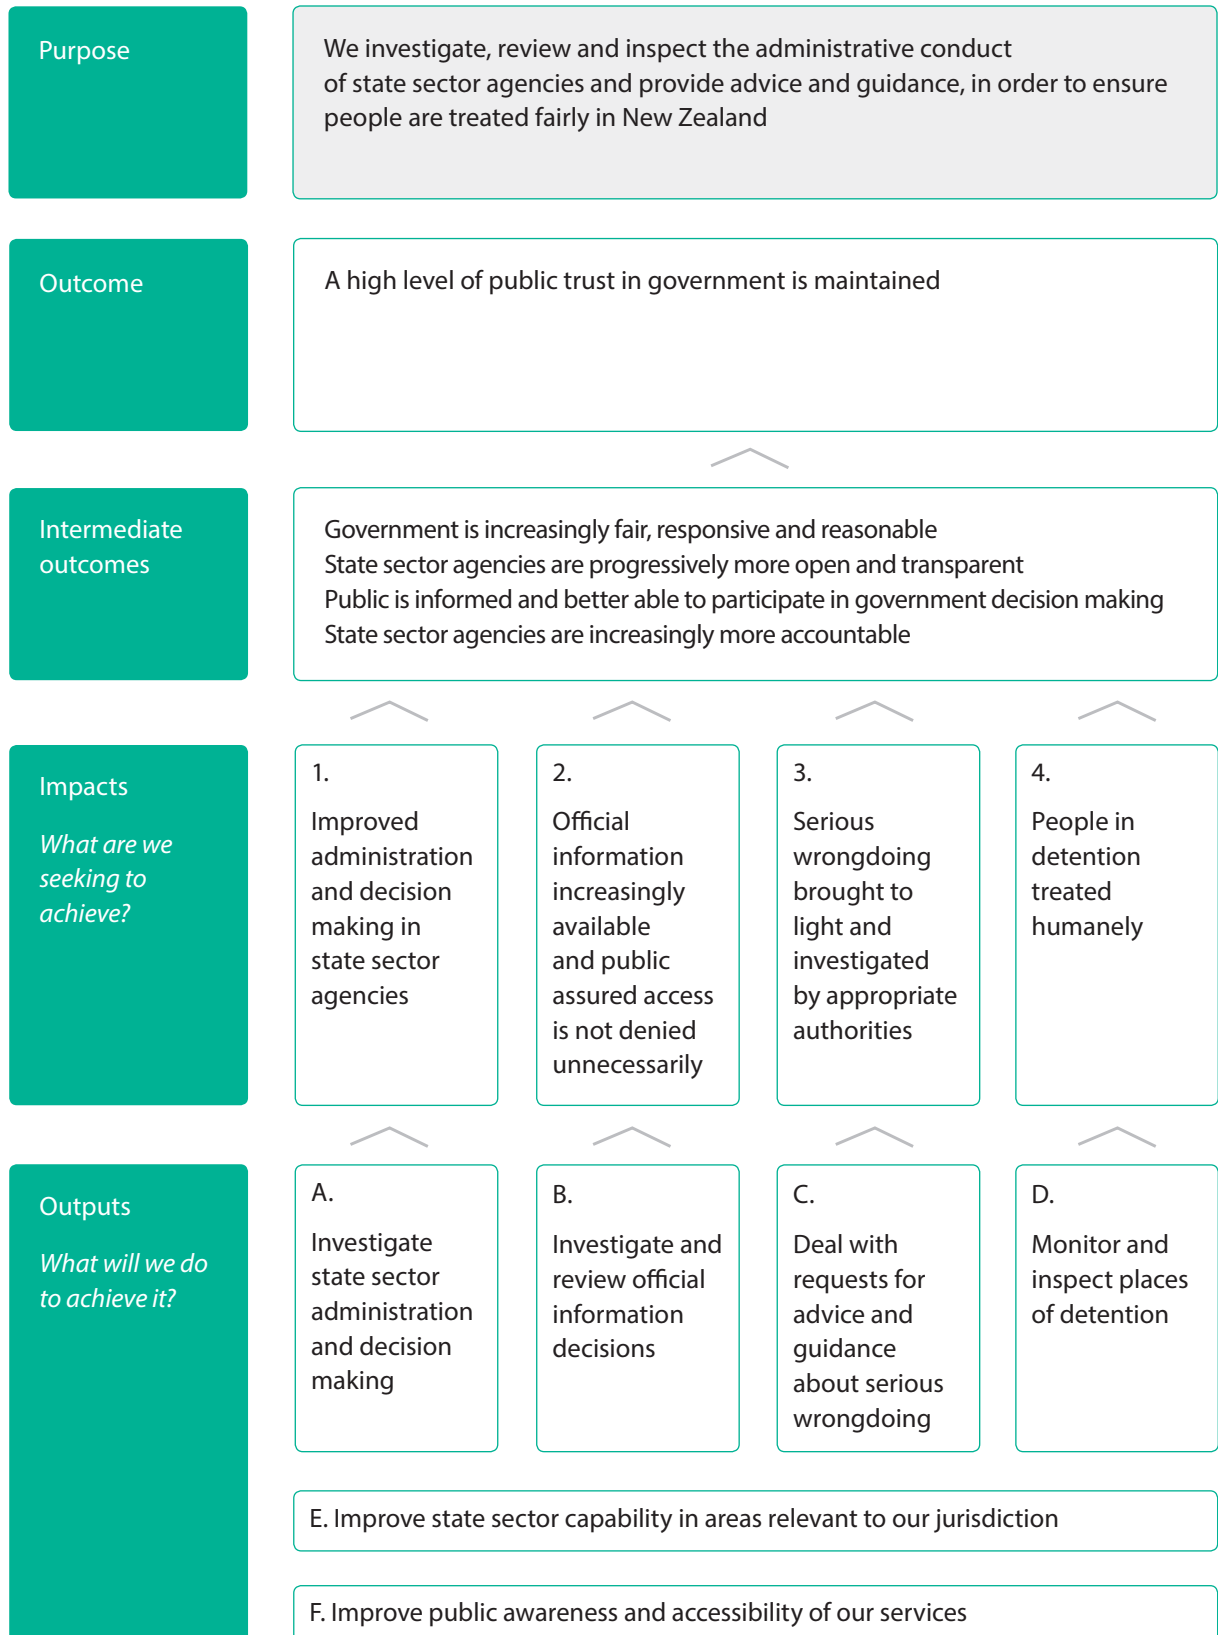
Purpose

We investigate, review and inspect the administrative conduct of state sector agencies and provide advice and guidance, in order to ensure people are treated fairly in New Zealand

Outcome

A high level of public trust in government is maintained

Intermediate outcomes

Government is increasingly fair, responsive and reasonable
State sector agencies are progressively more open and transparent
Public is informed and better able to participate in government decision making
State sector agencies are increasingly more accountable

Impacts

What are we seeking to achieve?

1.
Improved administration and decision making in state sector agencies

2.
Official information increasingly available and public assured access is not denied unnecessarily

3.
Serious wrongdoing brought to light and investigated by appropriate authorities

4.
People in detention treated humanely

Outputs

What will we do to achieve it?

A.
Investigate state sector administration and decision making

B.
Investigate and review official information decisions

C.
Deal with requests for advice and guidance about serious wrongdoing

D.
Monitor and inspect places of detention

E. Improve state sector capability in areas relevant to our jurisdiction

F. Improve public awareness and accessibility of our services